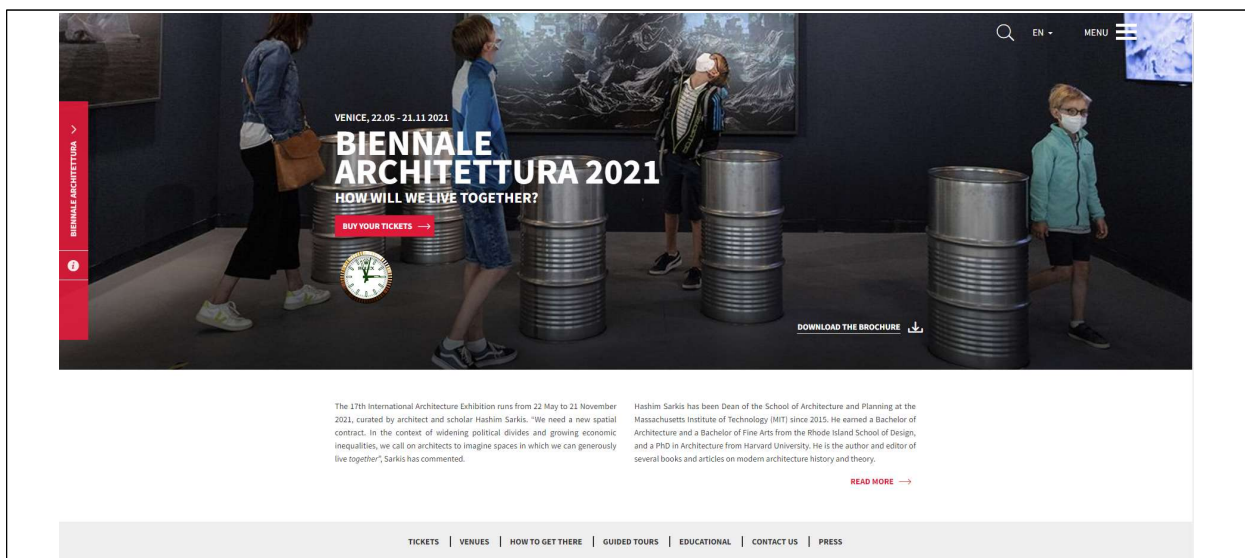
EN MENU

BIENNALE ARCHITETTURA

VENICE, 22.05 - 21.11 2021

BIENNALE ARCHITETTURA 2021

HOW WILL WE LIVE TOGETHER?

BUY YOUR TICKETS ⟶

DOWNLOAD THE BROCHURE

The 17th International Architecture Exhibition runs from 22 May to 21 November 2021, curated by architect and scholar Hashim Sarkis. "We need a new spatial contract. In the context of widening political divides and growing economic inequalities, we call on architects to imagine spaces in which we can generously live *together*", Sarkis has commented.

Hashim Sarkis has been Dean of the School of Architecture and Planning at the Massachusetts Institute of Technology (MIT) since 2015. He earned a Bachelor of Architecture and a Bachelor of Fine Arts from the Rhode Island School of Design, and a PhD in Architecture from Harvard University. He is the author and editor of several books and articles on modern architecture history and theory.

READ MORE ⟶

TICKETS | VENUES | HOW TO GET THERE | GUIDED TOURS | EDUCATIONAL | CONTACT US | PRESS